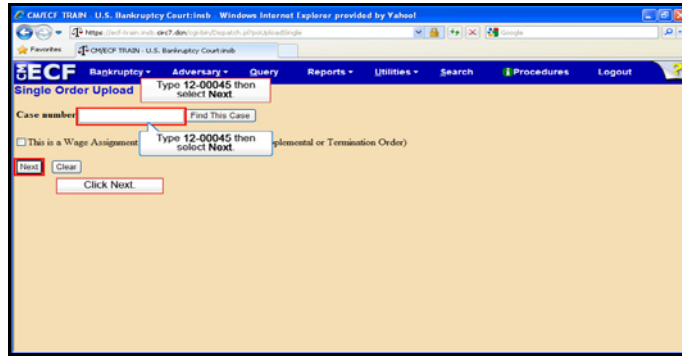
CM/ECF TRAIN - U.S. Bankruptcy Court:insb - Windows Internet Explorer provided by Yahoo!

https://ecf-train.insb.circ7.dcn/cgi-bin/Dispatch.pl?poUploadSingle

Google

Favorites

CM/ECF TRAIN - U.S. Bankruptcy Court:insb

ECF Bankruptcy Adversary Query Reports Utilities Search Procedures Logout

Single Order Upload

Type 12-00045 then select Next.

Case number

Find This Case

This is a Wage Assignment

Type 12-00045 then select Next.

plemental or Termination Order)

Next Clear

Click Next.